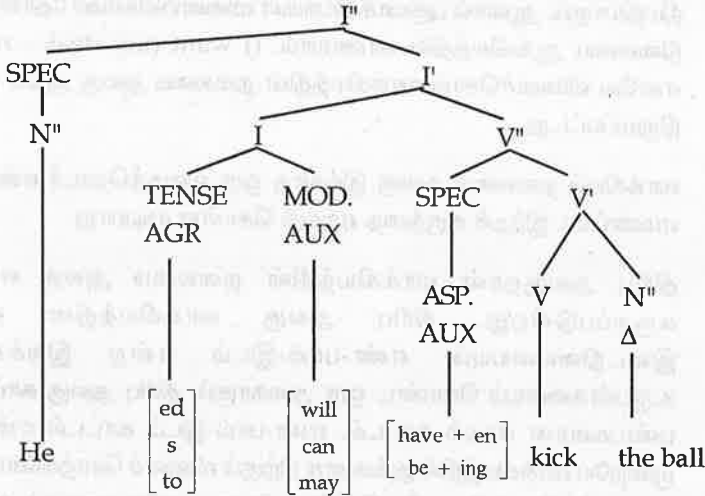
I"

SPEC

I'

N"

I

V"

TENSE AGR

MOD. AUX

SPEC

V'

ASP. AUX

V

N"

Δ

He

$\begin{bmatrix} \text{ed} \\ \text{s} \\ \text{to} \end{bmatrix}$

$\begin{bmatrix} \text{will} \\ \text{can} \\ \text{may} \end{bmatrix}$

$\begin{bmatrix} \text{have + en} \\ \text{be + ing} \end{bmatrix}$

kick

the ball